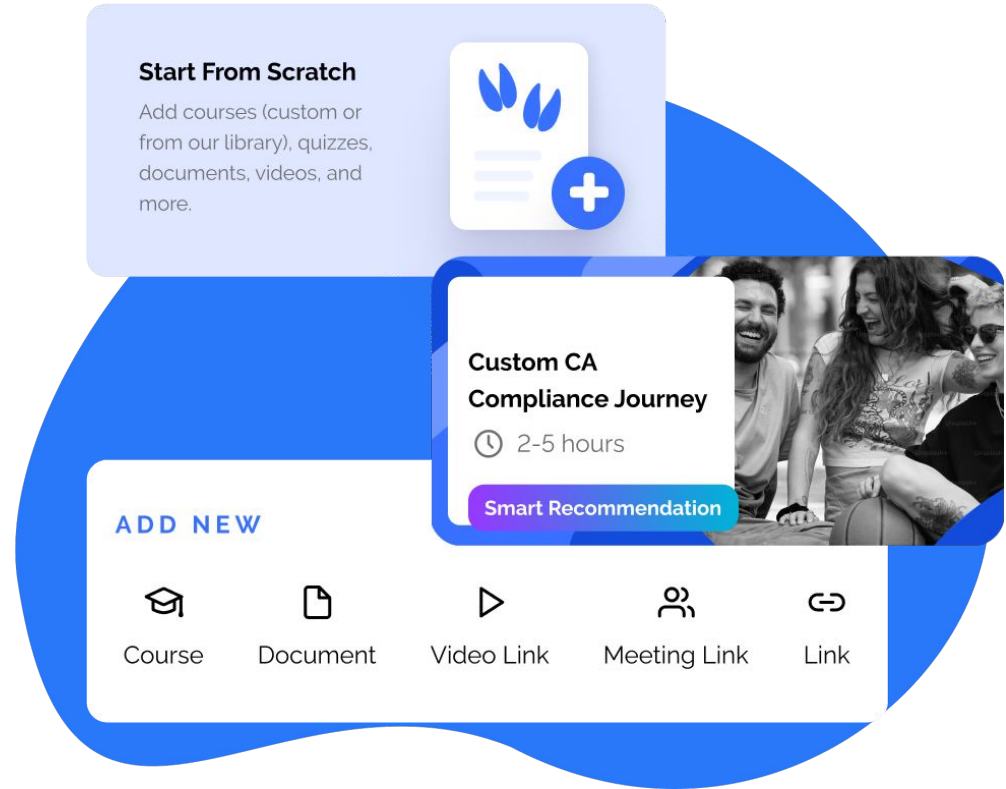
Start From Scratch

Add courses (custom or from our library), quizzes, documents, videos, and more.

Custom CA Compliance Journey

2-5 hours

Smart Recommendation

ADD NEW

Course

Document

Video Link

Meeting Link

Link